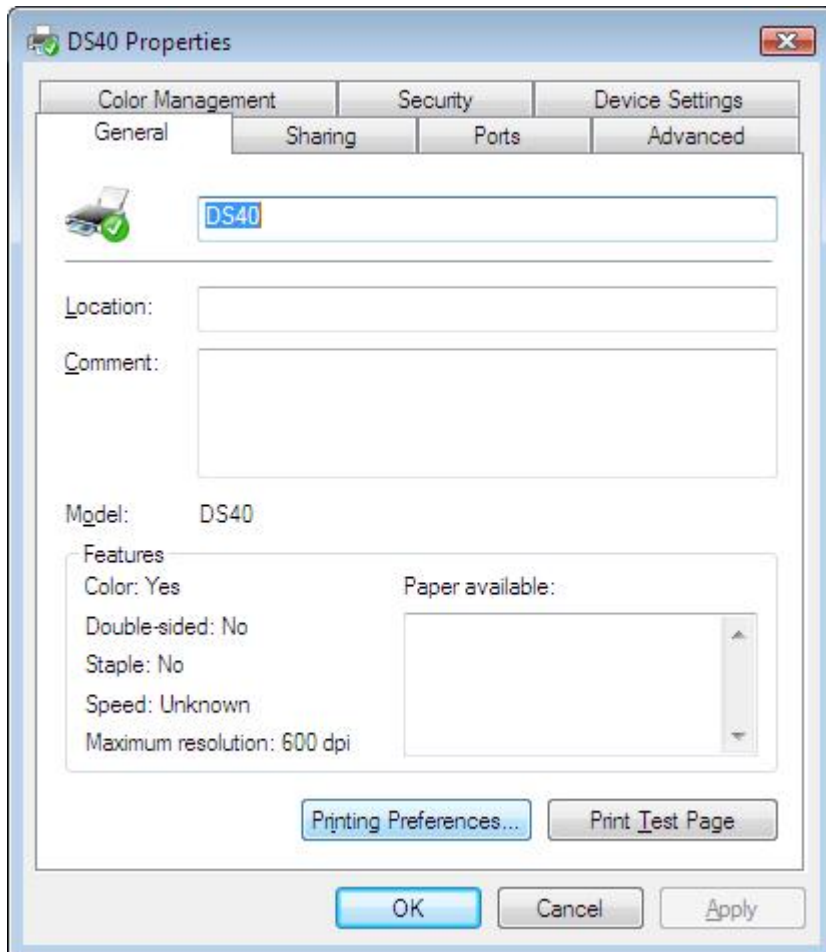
DS40 Properties

Color Management
Security
Device Settings
General
Sharing
Ports
Advanced

DS40

Location:
Comment:

Model: DS40

Features
Color: Yes
Double-sided: No
Staple: No
Speed: Unknown
Maximum resolution: 600 dpi

Paper available:

Printing Preferences...
Print Test Page

OK
Cancel
Apply